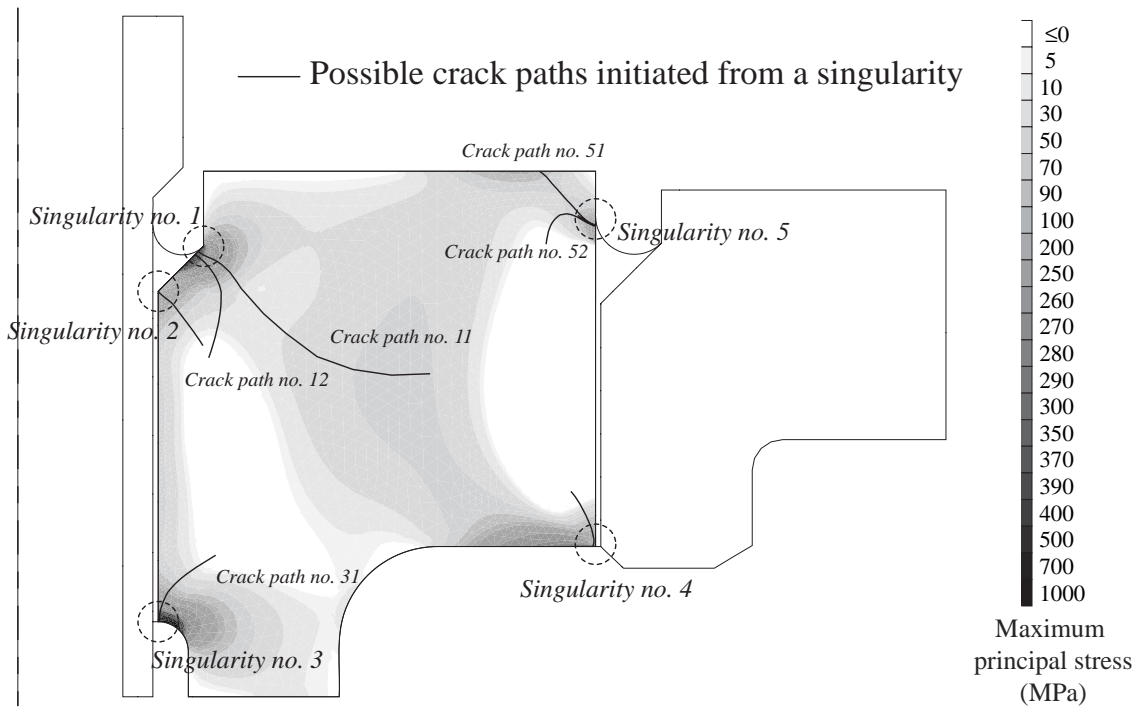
—— Possible crack paths initiated from a singularity

Crack path no. 51

Singularity no. 1

Crack path no. 52

Singularity no. 5

Singularity no. 2

Crack path no. 11

Crack path no. 12

Crack path no. 31

Singularity no. 4

Singularity no. 3

≤0
5
10
30
50
70
90
100
200
250
260
270
280
290
300
350
370
390
400
500
700
1000

Maximum principal stress (MPa)